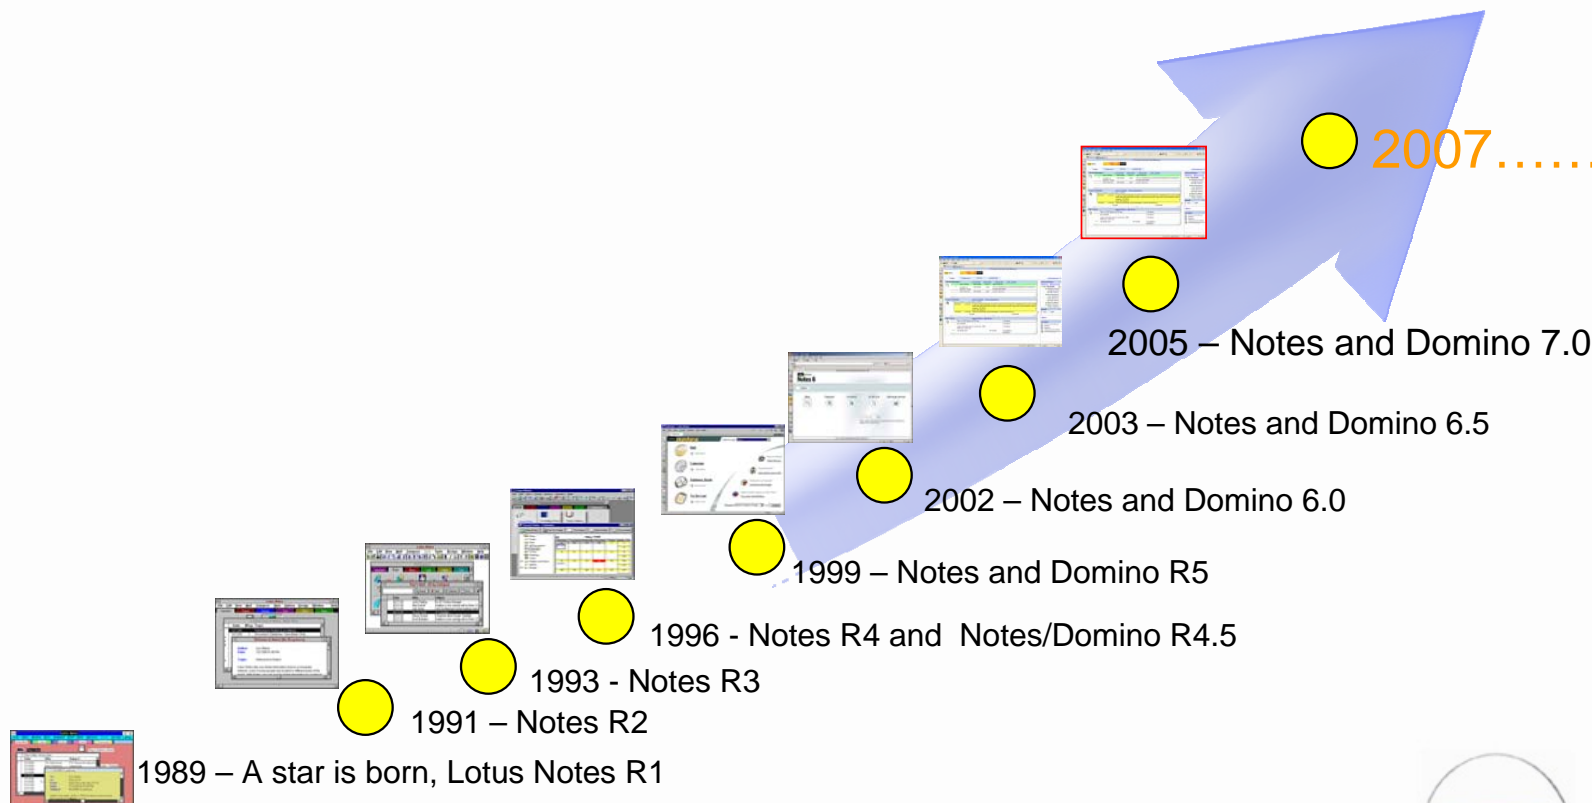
2007……

2005 – Notes and Domino 7.0

2003 – Notes and Domino 6.5

2002 – Notes and Domino 6.0

1999 – Notes and Domino R5

1996 - Notes R4 and Notes/Domino R4.5

1993 - Notes R3

1991 – Notes R2

1989 – A star is born, Lotus Notes R1